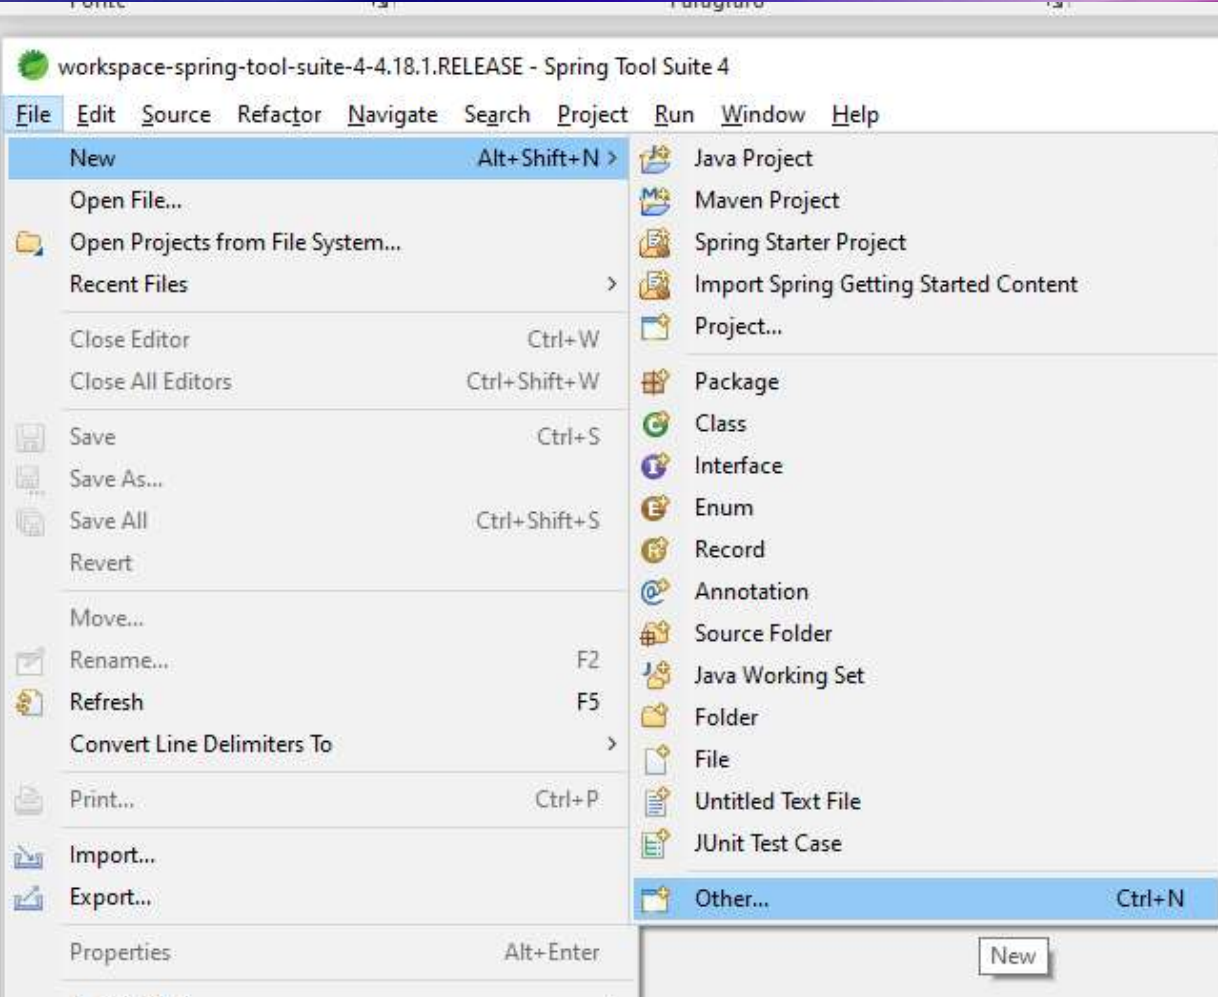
Fonte Parágrafo

workspace-spring-tool-suite-4-4.18.1.RELEASE - Spring Tool Suite 4

File Edit Source Refactor Navigate Search Project Run Window Help

New Alt+Shift+N >
Open File...
Open Projects from File System...
Recent Files >
Close Editor Ctrl+W
Close All Editors Ctrl+Shift+W
Save Ctrl+S
Save As...
Save All Ctrl+Shift+S
Revert
Move...
Rename... F2
Refresh F5
Convert Line Delimiters To >
Print... Ctrl+P
Import...
Export...
Properties Alt+Enter

Java Project
Maven Project
Spring Starter Project
Import Spring Getting Started Content
Project...
Package
Class
Interface
Enum
Record
Annotation
Source Folder
Java Working Set
Folder
File
Untitled Text File
JUnit Test Case
Other... Ctrl+N

New